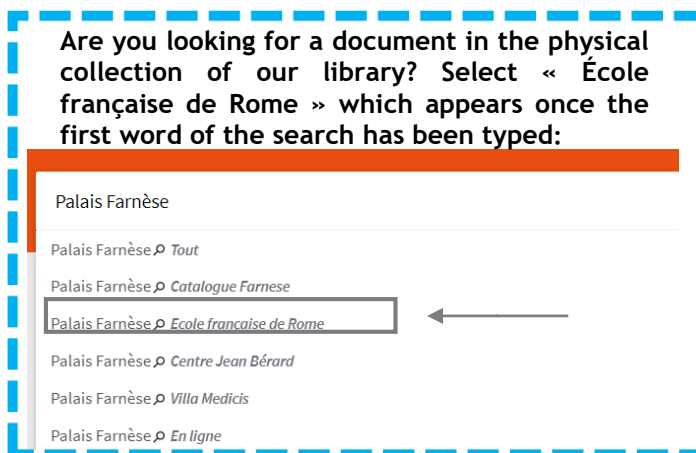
Are you looking for a document in the physical collection of our library? Select « École française de Rome » which appears once the first word of the search has been typed:

Palais Farnèse

Palais Farnèse Tout

Palais Farnèse Catalogue Farnese

Palais Farnèse Ecole francaise de Rome

Palais Farnèse Centre Jean Bérard

Palais Farnèse Villa Medicis

Palais Farnèse En ligne